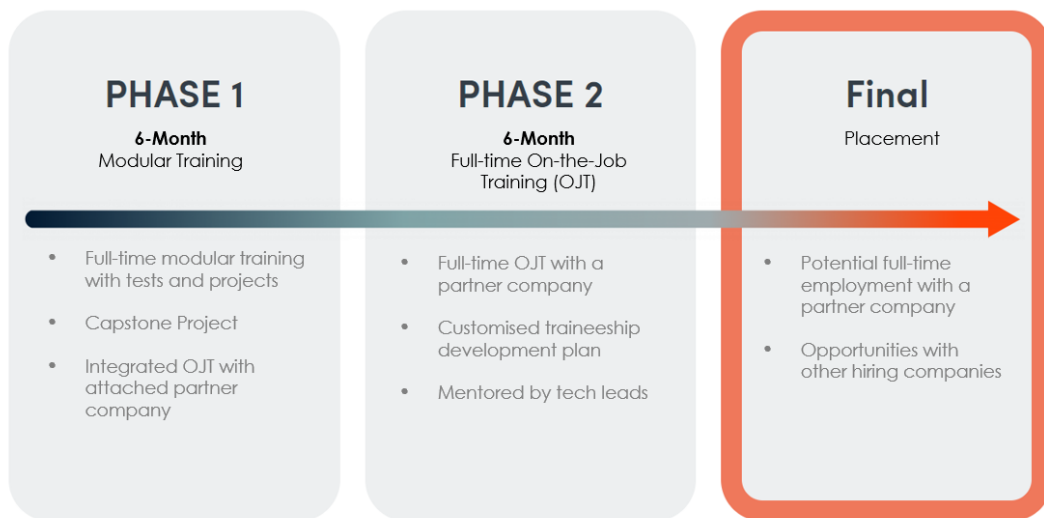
PHASE 1
6-Month
Modular Training

- Full-time modular training with tests and projects
- Capstone Project
- Integrated OJT with attached partner company

PHASE 2
6-Month
Full-time On-the-Job Training (OJT)

- Full-time OJT with a partner company
- Customised traineeship development plan
- Mentored by tech leads

Final
Placement

- Potential full-time employment with a partner company
- Opportunities with other hiring companies